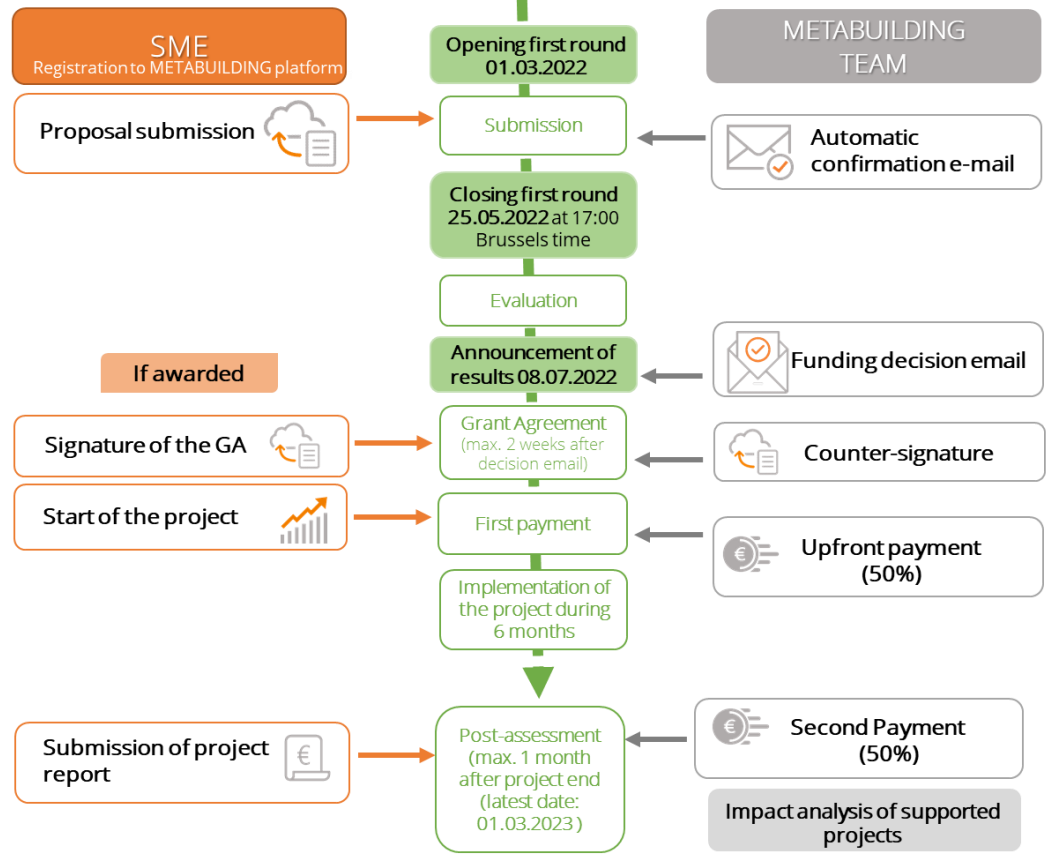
SME
Registration to METABUILDING platform

Opening first round
01.03.2022

METABUILDING TEAM

Proposal submission

Submission

Automatic confirmation e-mail

Closing first round
25.05.2022 at 17:00
Brussels time

Evaluation

If awarded

Announcement of results 08.07.2022

Funding decision email

Signature of the GA

Grant Agreement
(max. 2 weeks after decision email)

Counter-signature

Start of the project

First payment

€

Upfront payment
(50%)

Implementation of the project during 6 months

Submission of project report

€

Post-assessment
(max. 1 month after project end
(latest date: 01.03.2023 )

€

Second Payment
(50%)

Impact analysis of supported projects